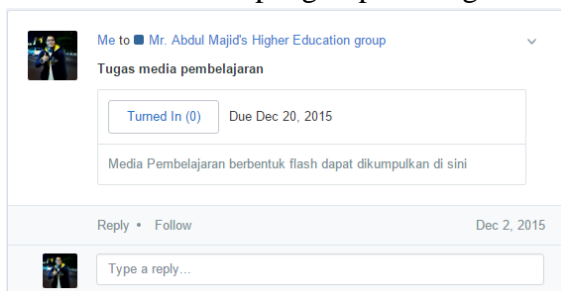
Me to Mr. Abdul Majid's Higher Education group

Tugas media pembelajaran

Turned In (0)

Due Dec 20, 2015

Media Pembelajaran berbentuk flash dapat dikumpulkan di sini

Reply • Follow

Dec 2, 2015

Type a reply...